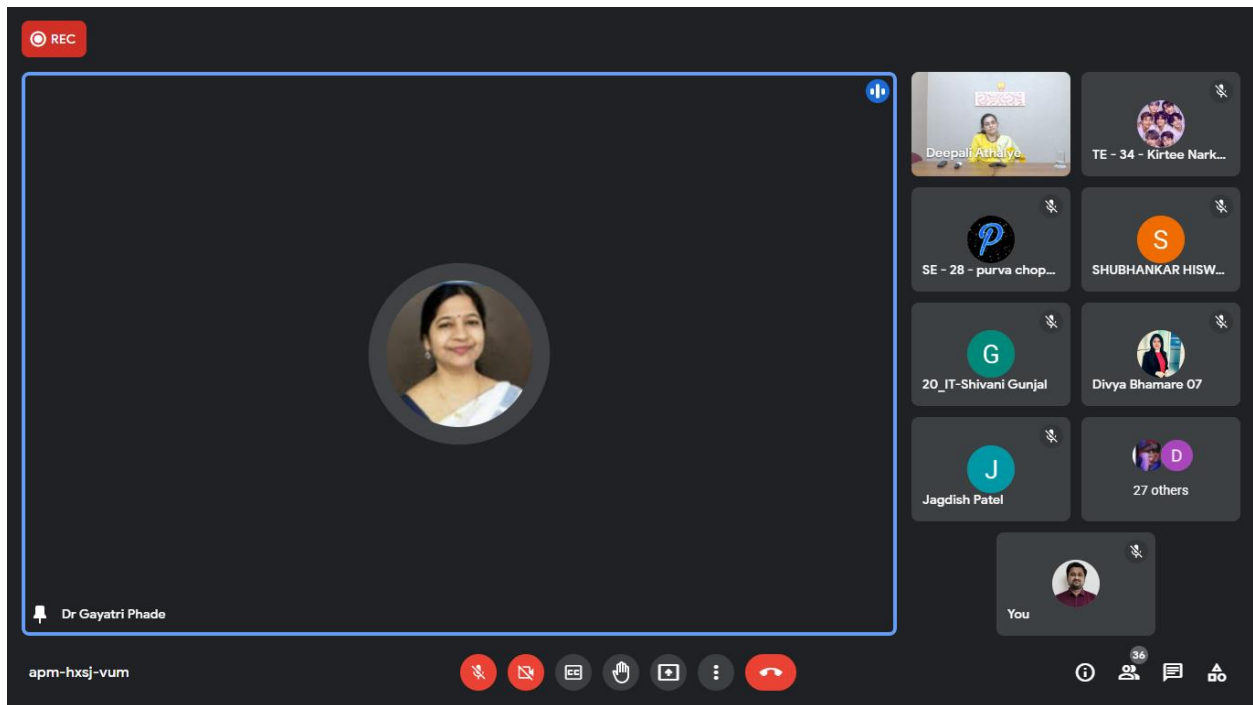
REC

Dr Gayatri Phade

Deepali Athalye

TE - 34 - Kirtee Nark...

SE - 28 - purva chop...

S

SHUBHANKAR HISW...

G

20_IT-Shivani Gunjal

Divya Bhamare 07

J

Jagdish Patel

D

27 others

You

apm-hxsj-vum

36